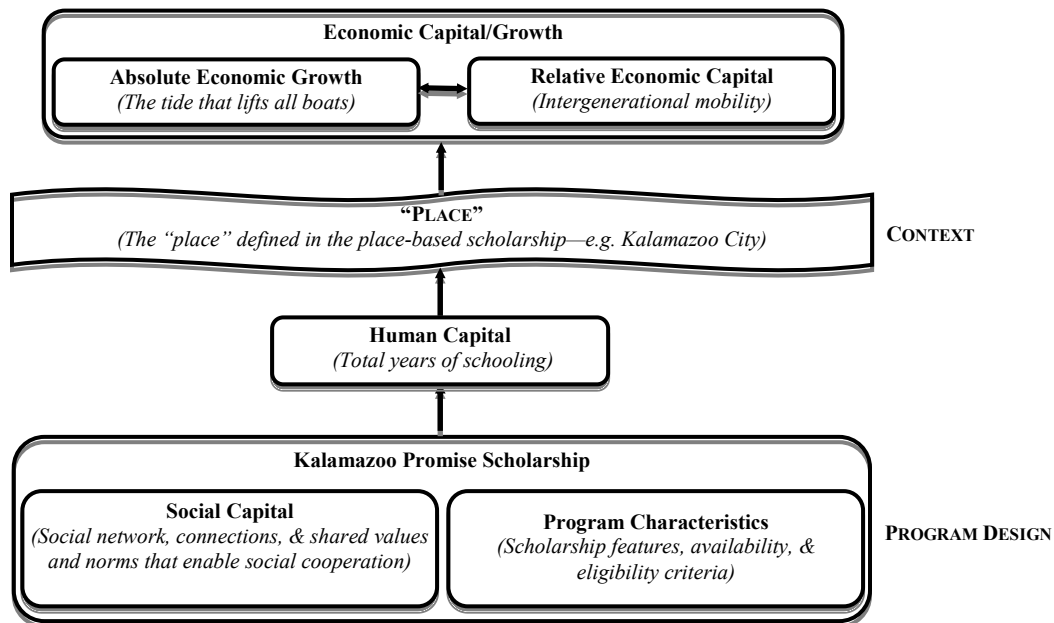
Economic Capital/Growth

Absolute Economic Growth
(The tide that lifts all boats)

Relative Economic Capital
(Intergenerational mobility)

"PLACE"
(The "place" defined in the place-based scholarship—e.g. Kalamazoo City)

CONTEXT

Human Capital
(Total years of schooling)

Kalamazoo Promise Scholarship

Social Capital
(Social network, connections, & shared values and norms that enable social cooperation)

Program Characteristics
(Scholarship features, availability, & eligibility criteria)

PROGRAM DESIGN